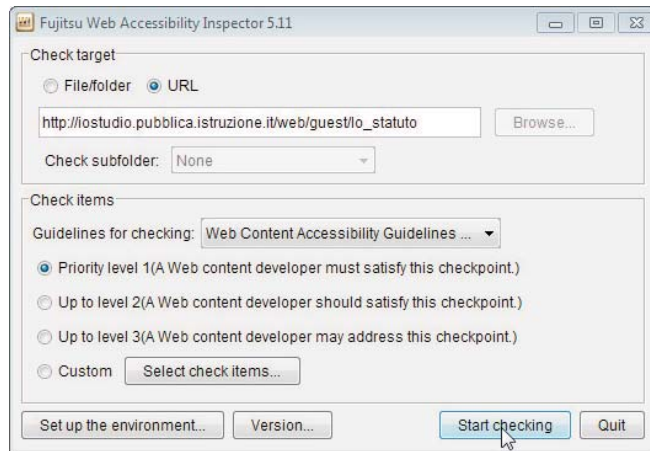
Fujitsu Web Accessibility Inspector 5.11

Check target

File/folder URL

http://iostudio.pubblica.istruzione.it/web/guest/lo_statuto

Browse...

Check subfolder: None

Check items

Guidelines for checking: Web Content Accessibility Guidelines ...

Priority level 1(A Web content developer must satisfy this checkpoint.)

Up to level 2(A Web content developer should satisfy this checkpoint.)

Up to level 3(A Web content developer may address this checkpoint.)

Custom Select check items...

Set up the environment... Version... Start checking Quit